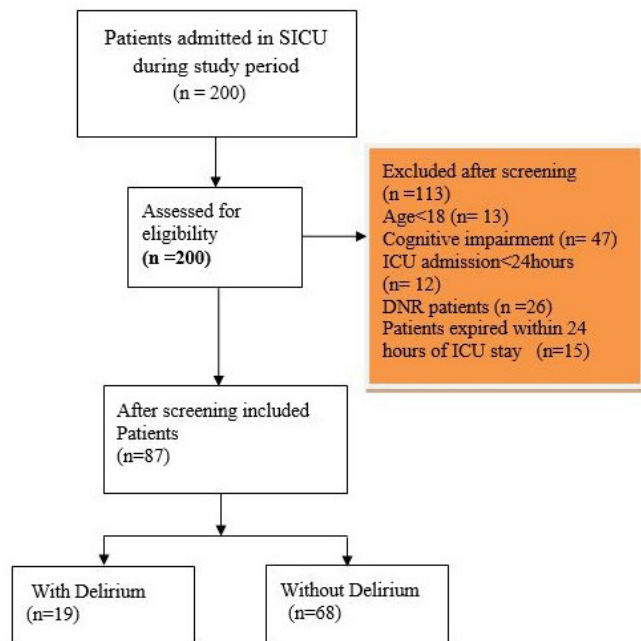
Patients admitted in SICU during study period (n = 200)

Assessed for eligibility (n =200)

Excluded after screening (n =113)
Age<18 (n= 13)
Cognitive impairment (n= 47)
ICU admission<24hours (n= 12)
DNR patients (n =26)
Patients expired within 24 hours of ICU stay (n=15)

After screening included Patients (n=87)

With Delirium (n=19)

Without Delirium (n=68)